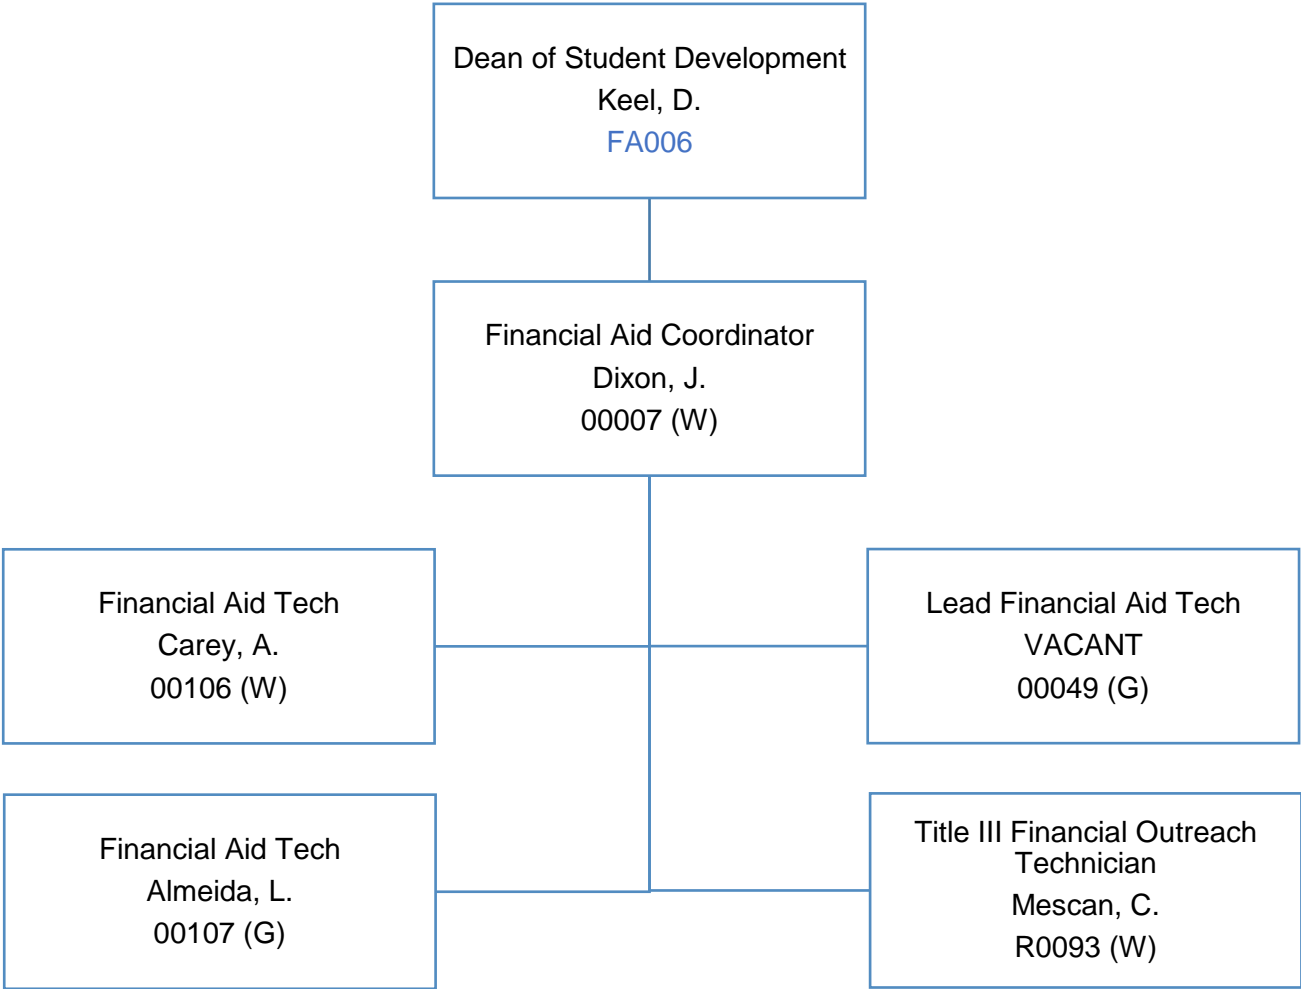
Dean of Student Development
Keel, D.
FA006

Financial Aid Coordinator
Dixon, J.
00007 (W)

Financial Aid Tech
Carey, A.
00106 (W)

Lead Financial Aid Tech
VACANT
00049 (G)

Financial Aid Tech
Almeida, L.
00107 (G)

Title III Financial Outreach Technician
Mescan, C.
R0093 (W)